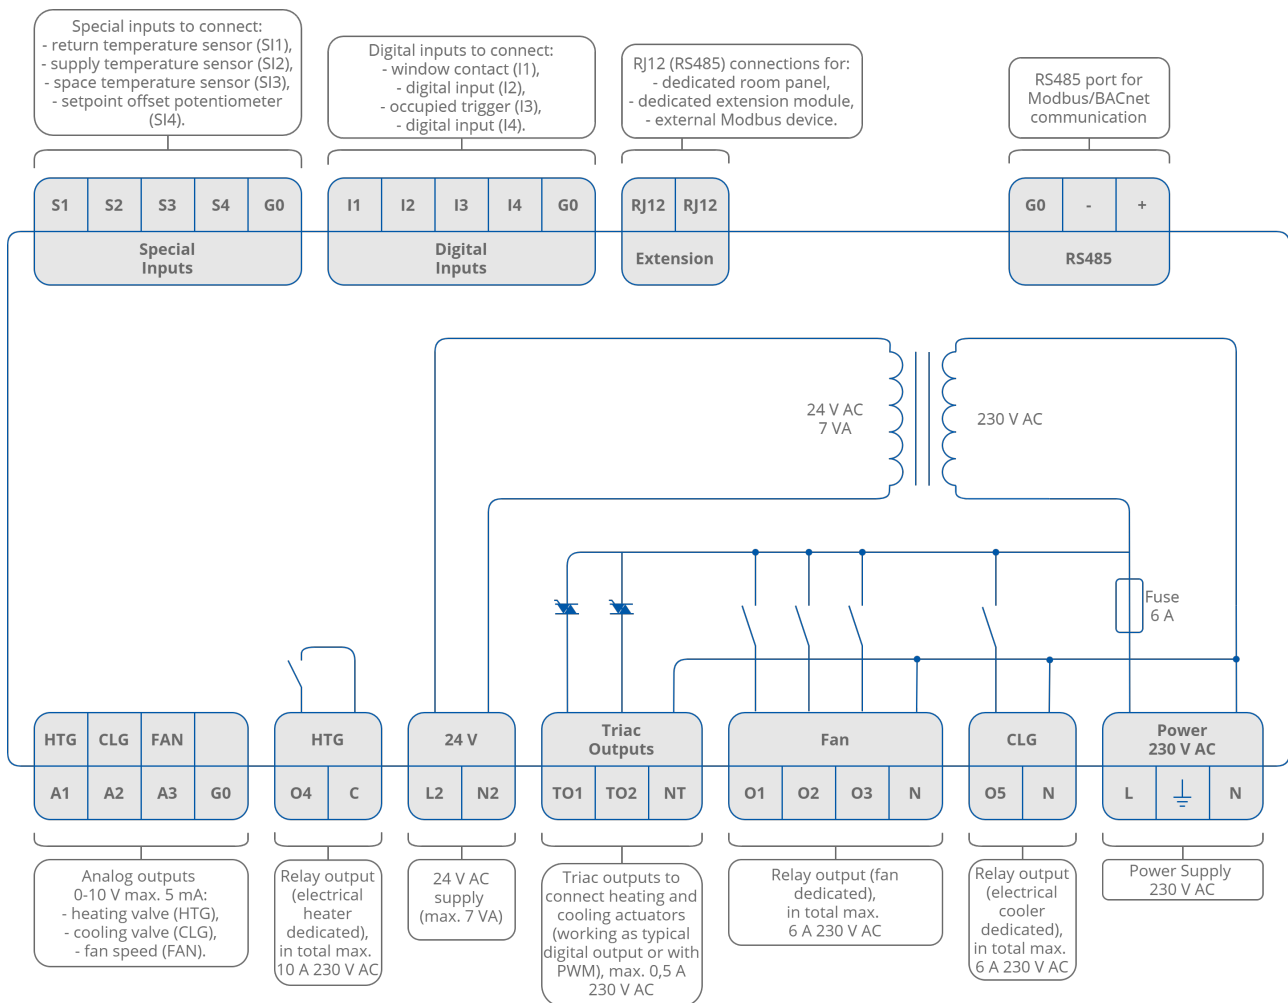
Special inputs to connect:
- return temperature sensor (SI1),
- supply temperature sensor (SI2),
- space temperature sensor (SI3),
- setpoint offset potentiometer (SI4).

Digital inputs to connect:
- window contact (I1),
- digital input (I2),
- occupied trigger (I3),
- digital input (I4).

RJ12 (RS485) connections for:
- dedicated room panel,
- dedicated extension module,
- external Modbus device.

RS485 port for Modbus/BACnet communication

S1 S2 S3 S4 G0
Special Inputs

I1 I2 I3 I4 G0
Digital Inputs

RJ12 RJ12
Extension

G0 - +
RS485

24 V AC
7 VA

230 V AC

Fuse
6 A

HTG CLG FAN
A1 A2 A3 G0

HTG
O4 C

24 V
L2 N2

Triac Outputs
TO1 TO2 NT

Fan
O1 O2 O3 N

CLG
O5 N

Power 230 V AC
L N

Analog outputs
0-10 V max. 5 mA:
- heating valve (HTG),
- cooling valve (CLG),
- fan speed (FAN).

Relay output (electrical heater dedicated), in total max. 10 A 230 V AC

24 V AC supply (max. 7 VA)

Triac outputs to connect heating and cooling actuators (working as typical digital output or with PWM), max. 0,5 A 230 V AC

Relay output (fan dedicated), in total max. 6 A 230 V AC

Relay output (electrical cooler dedicated), in total max. 6 A 230 V AC

Power Supply 230 V AC